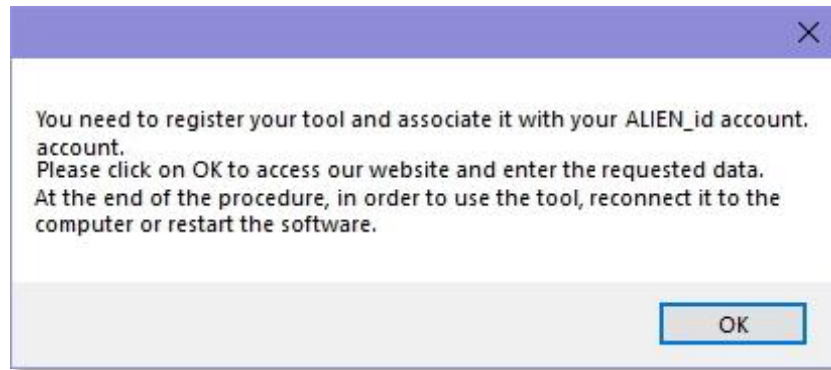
X

You need to register your tool and associate it with your ALIEN_id account. account.
Please click on OK to access our website and enter the requested data.
At the end of the procedure, in order to use the tool, reconnect it to the computer or restart the software.

OK